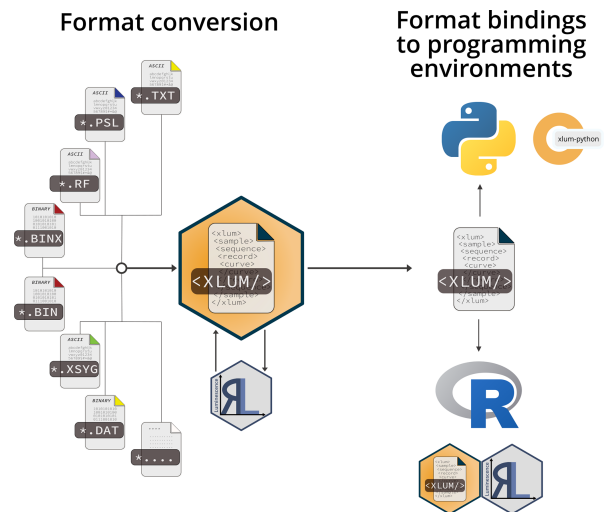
Format conversion

Format bindings to programming environments

ASCII
*.TXT

ASCII
*.PSL

ASCII
*.RF

BINARY
*.BINX

BINARY
*.BIN

ASCII
*.XSYG

BINARY
*.DAT

*....

<xlum>
<sample>
<sequence>
<record>
<curve>
<XLUM/>
</sample>
</xlum>

xlum-python

<xlum>
<sample>
<sequence>
<record>
<curve>
<XLUM/>
</sample>
</xlum>

R

<XLUM/>